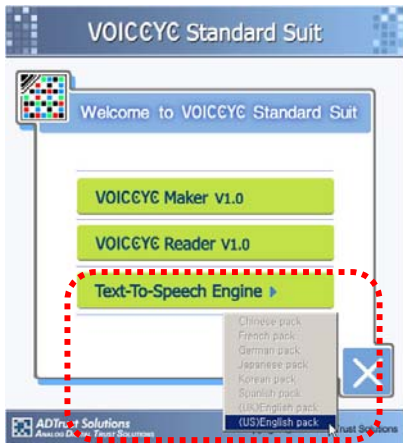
VOICEYE Standard Suit

Welcome to VOICEYE Standard Suit

VOICEYE Maker V1.0

VOICEYE Reader V1.0

Text-To-Speech Engine

Chinese pack
French pack
German pack
Japanese pack
Korean pack
Spanish pack
(UK)English pack
(US)English pack

ADTrust Solutions
Analog Digital Trust Solutions

Trust Solutions